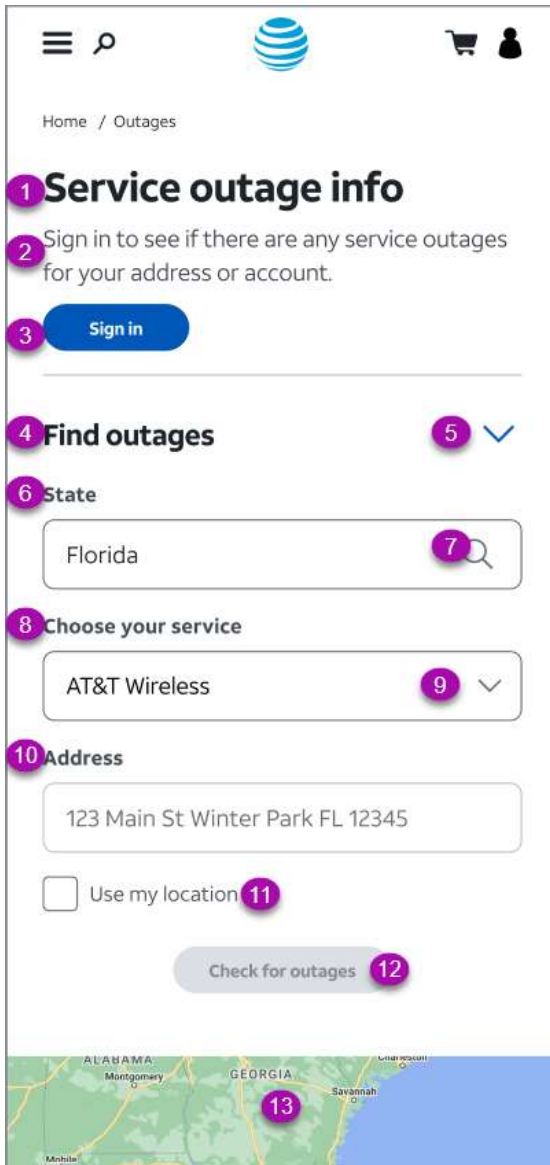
Home / Outages

1 Service outage info

2 Sign in to see if there are any service outages for your address or account.

3 Sign in

4 Find outages 5

6 State

Florida 7

8 Choose your service

AT&T Wireless 9

10 Address

123 Main St Winter Park FL 12345

Use my location 11

Check for outages 12

ALABAMA
Montgomery
GEORGIA
Charleston
Savannah
Mobile
13